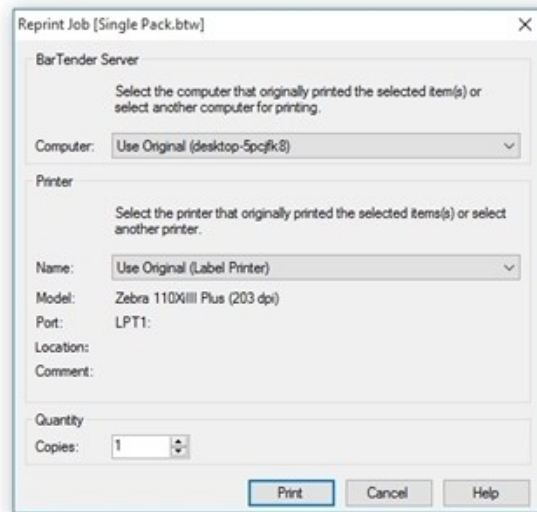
Reprint Job [Single Pack.btw]

X

BarTender Server

Select the computer that originally printed the selected item(s) or select another computer for printing.

Computer: Use Original (desktop-5pcjfk8)

Printer

Select the printer that originally printed the selected items(s) or select another printer.

Name: Use Original (Label Printer)

Model: Zebra 110XiIII Plus (203 dpi)

Port: LPT1:

Location:

Comment:

Quantity

Copies: 1

Print Cancel Help